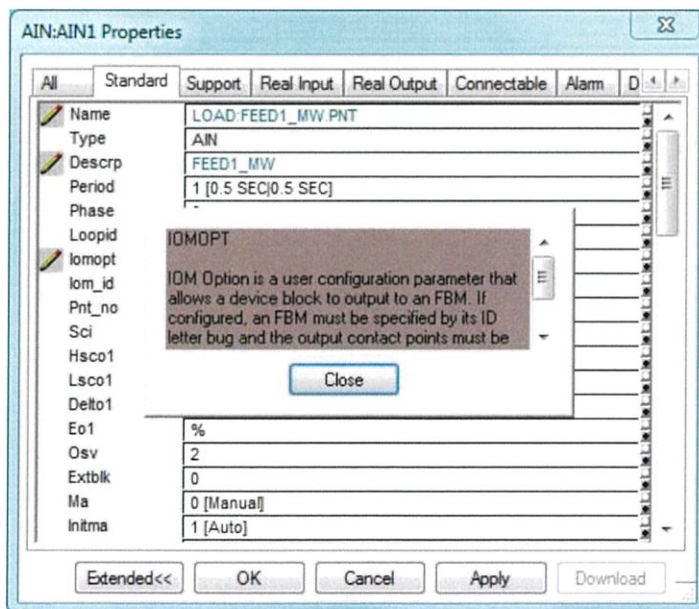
AIN:AIN1 Properties

All | Standard | Support | Real Input | Real Output | Connectable | Alarm | D

| | |
|---|---|
| Name | LOAD:FEED1_MW.PNT |
| Type | AIN |
| Descrp | FEED1_MW |
| Period | 1 [0.5 SEC\|0.5 SEC] |
| Phase | |
| Loopid | |
| Iomopt | |
| Iom_id | |
| Pnt_no | |
| Sci | |
| Hsco1 | |
| Lsco1 | |
| Delto1 | |
| Eo1 | % |
| Osv | 2 |
| Extblk | 0 |
| Ma | 0 [Manual] |
| Initma | 1 [Auto] |

IOMOPT

IOM Option is a user configuration parameter that allows a device block to output to an FBM. If configured, an FBM must be specified by its ID letter bug and the output contact points must be

Close

Extended<< | OK | Cancel | Apply | Download